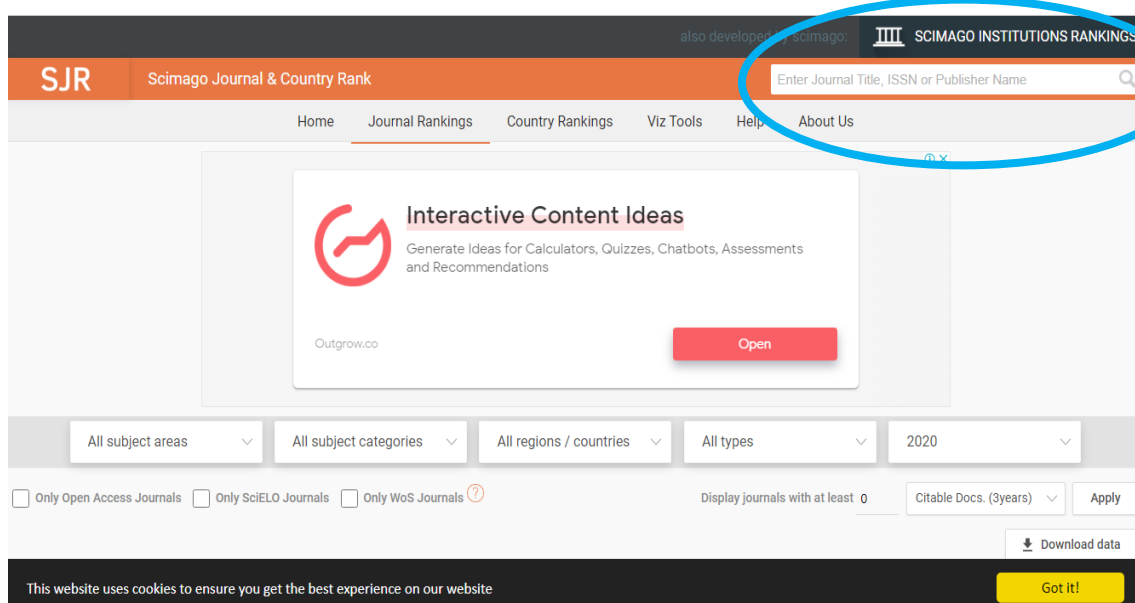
also developed by scimago: SCIMAGO INSTITUTIONS RANKINGS

SJR Scimago Journal & Country Rank

Enter Journal Title, ISSN or Publisher Name

Home Journal Rankings Country Rankings Viz Tools Help About Us

Interactive Content Ideas

Generate Ideas for Calculators, Quizzes, Chatbots, Assessments and Recommendations

Outgrow.co

Open

All subject areas

All subject categories

All regions / countries

All types

2020

Only Open Access Journals Only SciELO Journals Only WoS Journals

Display journals with at least 0 Citable Docs. (3years) Apply

Download data

This website uses cookies to ensure you get the best experience on our website

Got it!